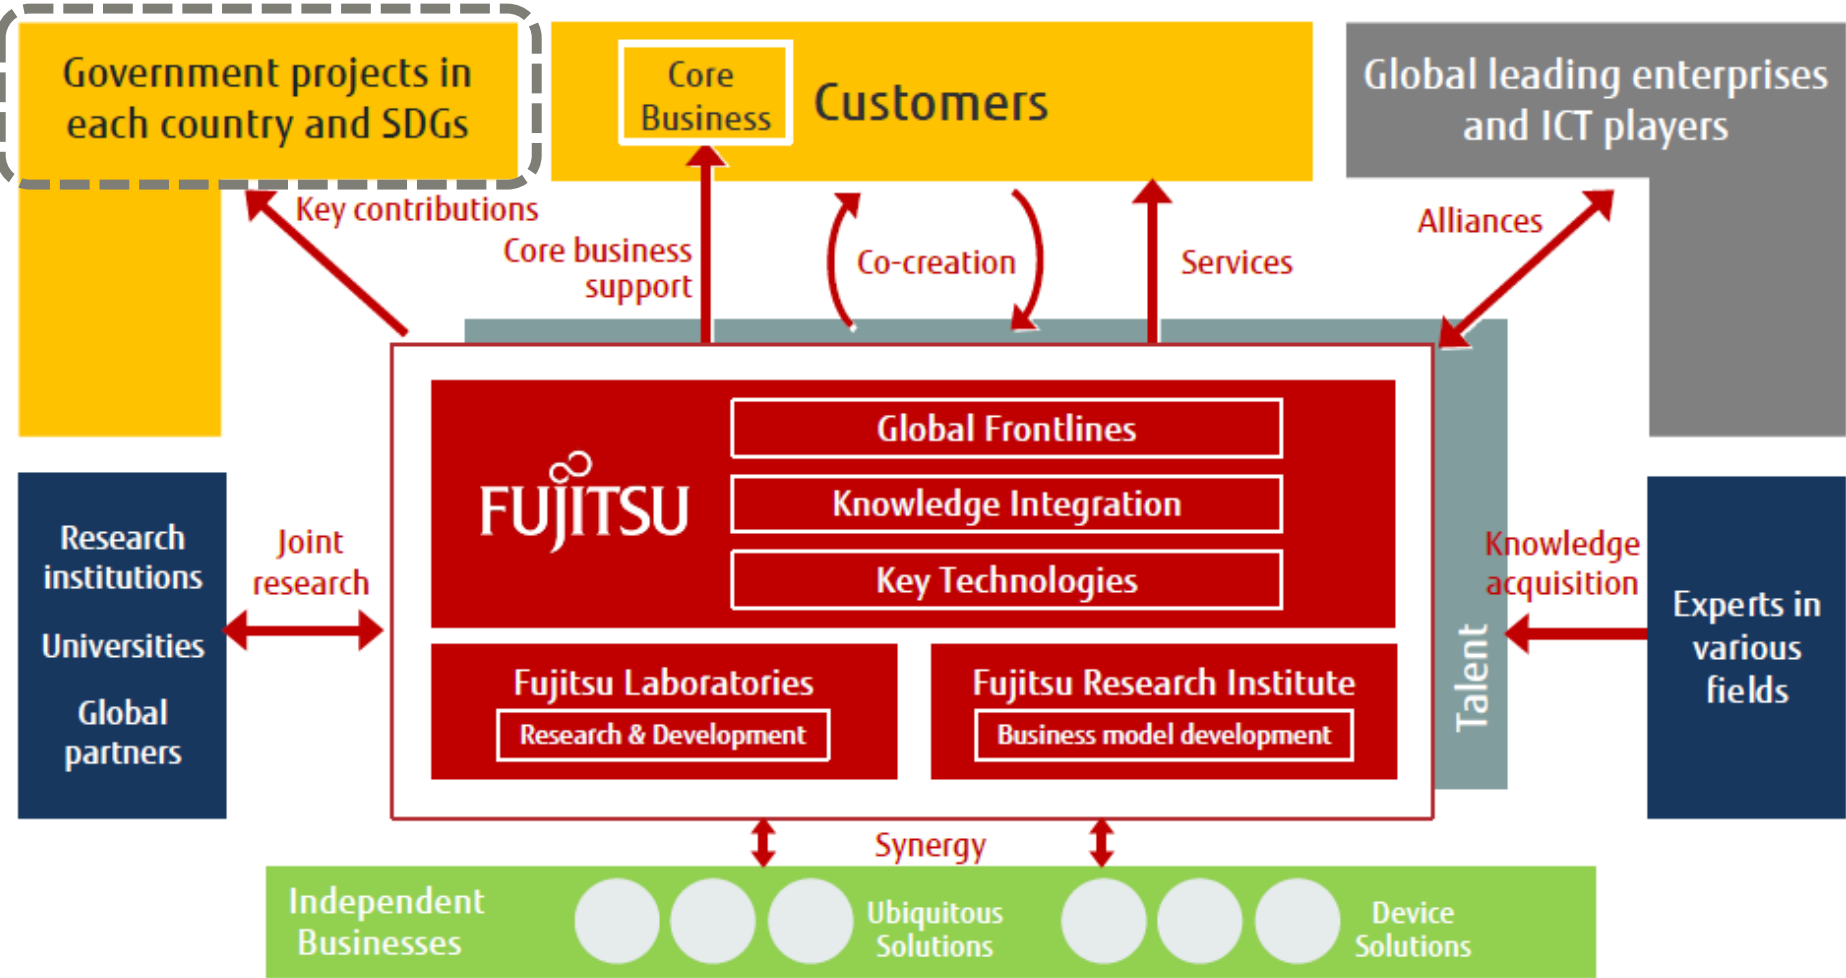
Government projects in each country and SDGs

Core Business

Customers

Global leading enterprises and ICT players

Key contributions

Core business support

Co-creation

Services

Alliances

Research institutions

Universities

Global partners

Joint research

FUJITSU

Global Frontlines

Knowledge Integration

Key Technologies

Fujitsu Laboratories

Research & Development

Fujitsu Research Institute

Business model development

Talent

Knowledge acquisition

Experts in various fields

Synergy

Independent Businesses

Ubiquitous Solutions

Device Solutions